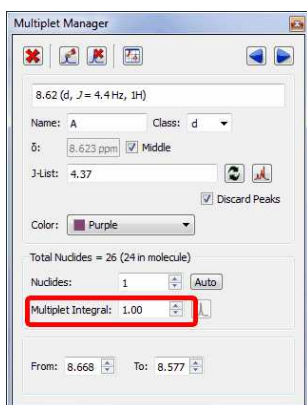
Multiplet Manager

8.62 (d, $J$ = 4.4 Hz, 1H)

Name: A

Class: d

δ: 8.623 ppm

Middle

J-List: 4.37

Discard Peaks

Color: Purple

Total Nuclides = 26 (24 in molecule)

Nuclides: 1

Auto

Multiplet Integral: 1.00

From: 8.668

To: 8.577